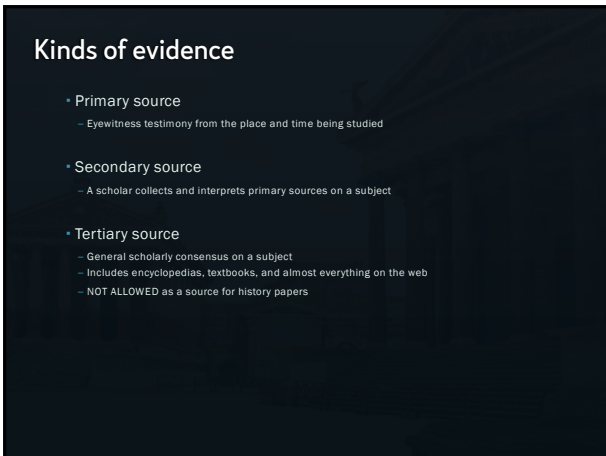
Kinds of evidence

Primary source

– Eyewitness testimony from the place and time being studied

Secondary source

– A scholar collects and interprets primary sources on a subject

Tertiary source

– General scholarly consensus on a subject
– Includes encyclopedias, textbooks, and almost everything on the web
– NOT ALLOWED as a source for history papers